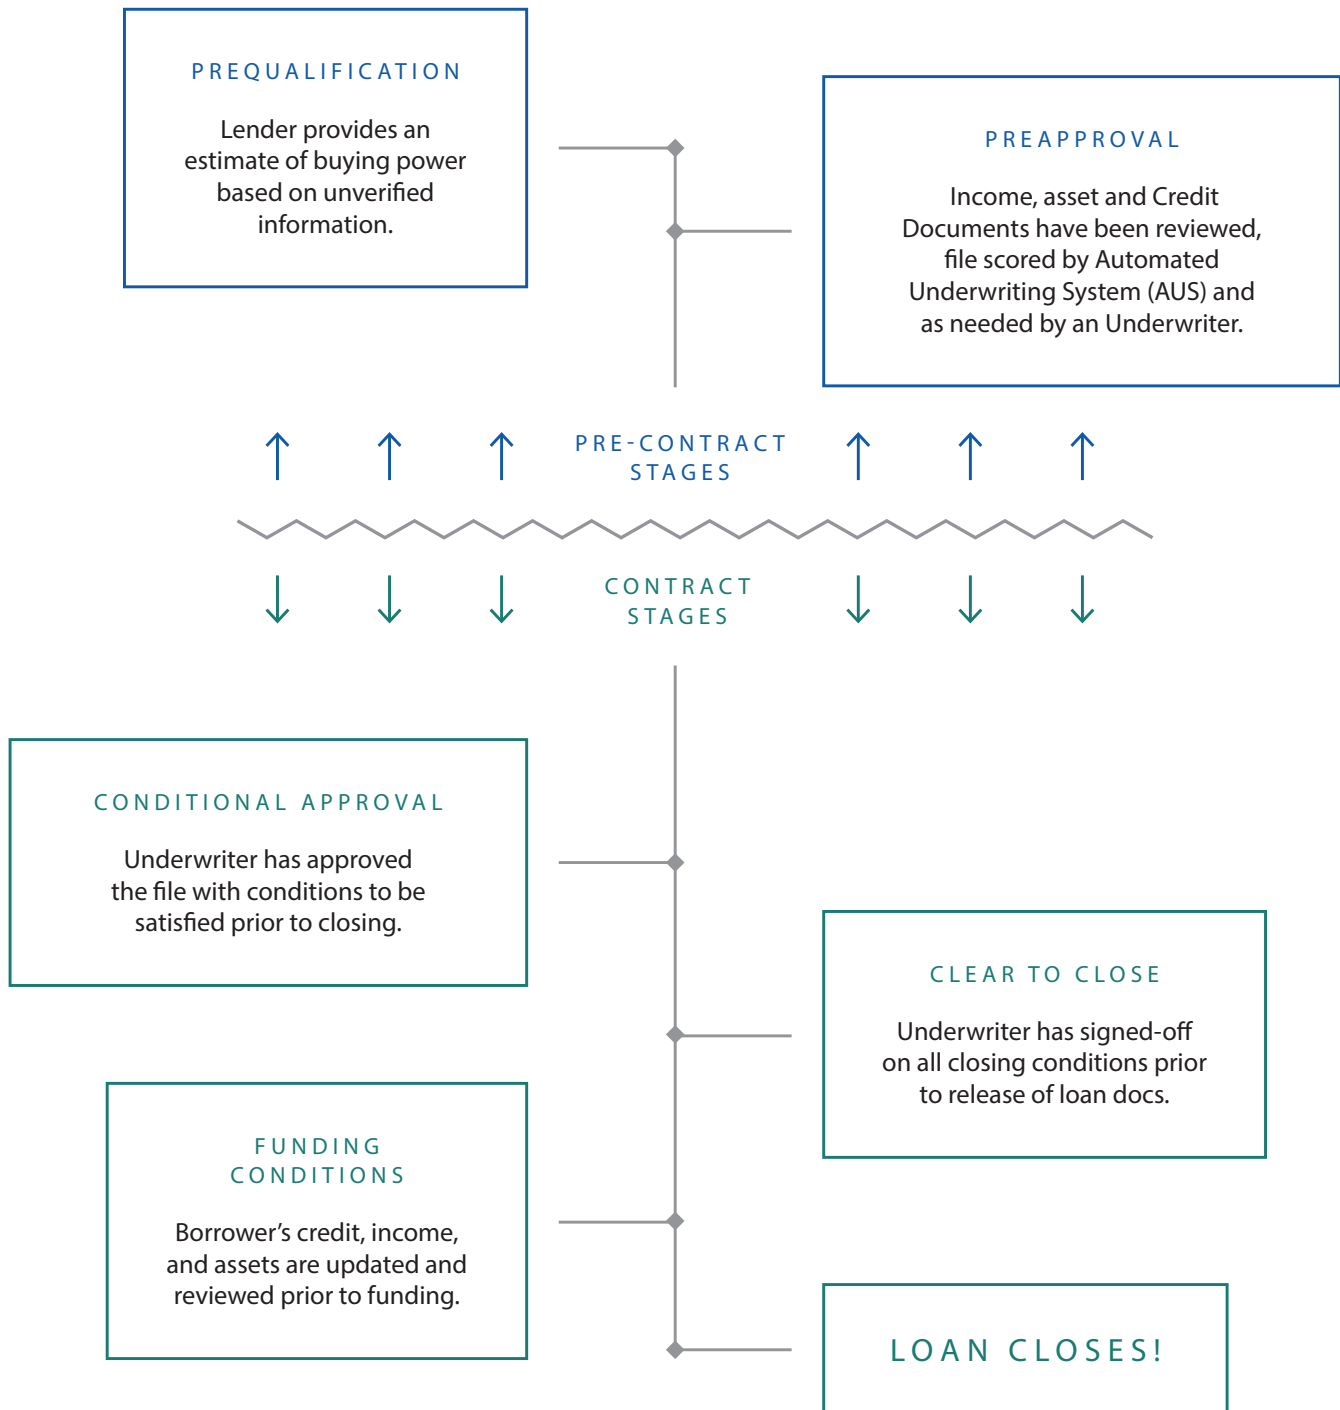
PREQUALIFICATION

Lender provides an estimate of buying power based on unverified information.

PREAPPROVAL

Income, asset and Credit Documents have been reviewed, file scored by Automated Underwriting System (AUS) and as needed by an Underwriter.

PRE-CONTRACT STAGES

CONTRACT STAGES

CONDITIONAL APPROVAL

Underwriter has approved the file with conditions to be satisfied prior to closing.

CLEAR TO CLOSE

Underwriter has signed-off on all closing conditions prior to release of loan docs.

FUNDING CONDITIONS

Borrower's credit, income, and assets are updated and reviewed prior to funding.

LOAN CLOSES!